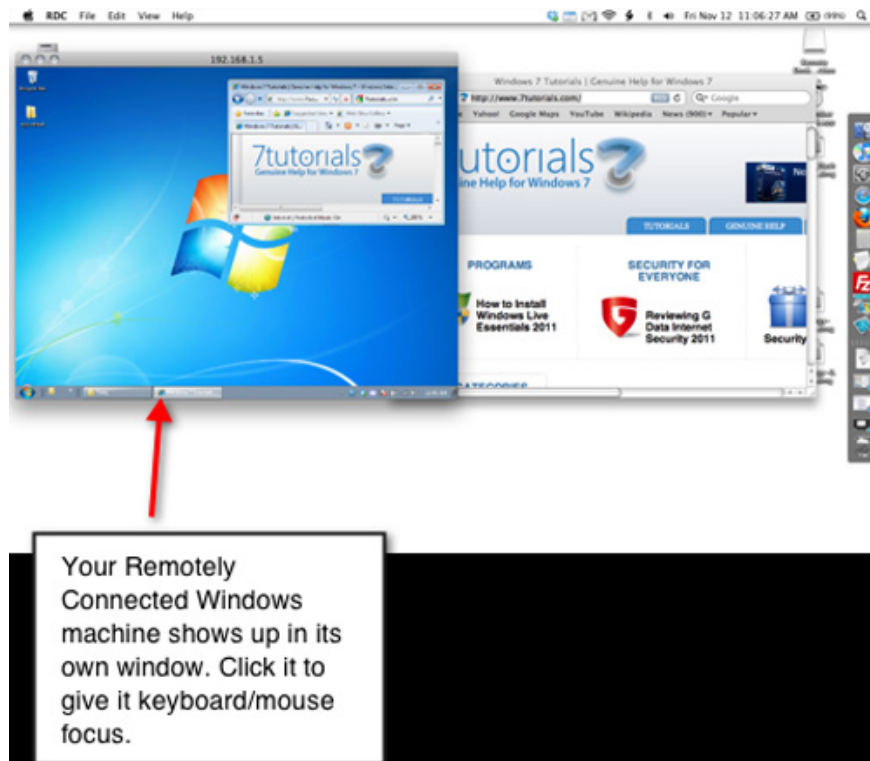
RDC File Edit View Help

Fri Nov 12 11:06:27 AM (99%)

192.168.1.5

7tutorials
Genuine Help for Windows 7

Windows 7 Tutorials | Genuine Help for Windows 7

http://www.7tutorials.com/

Google

Yahoo! Google Maps YouTube Wikipedia News (900) Popular

tutorials
Genuine Help for Windows 7

TUTORIALS GENUINE HELP

PROGRAMS

How to Install Windows Live Essentials 2011

SECURITY FOR EVERYONE

Reviewing G Data Internet Security 2011

Security

CATEGORIES

Your Remotely Connected Windows machine shows up in its own window. Click it to give it keyboard/mouse focus.